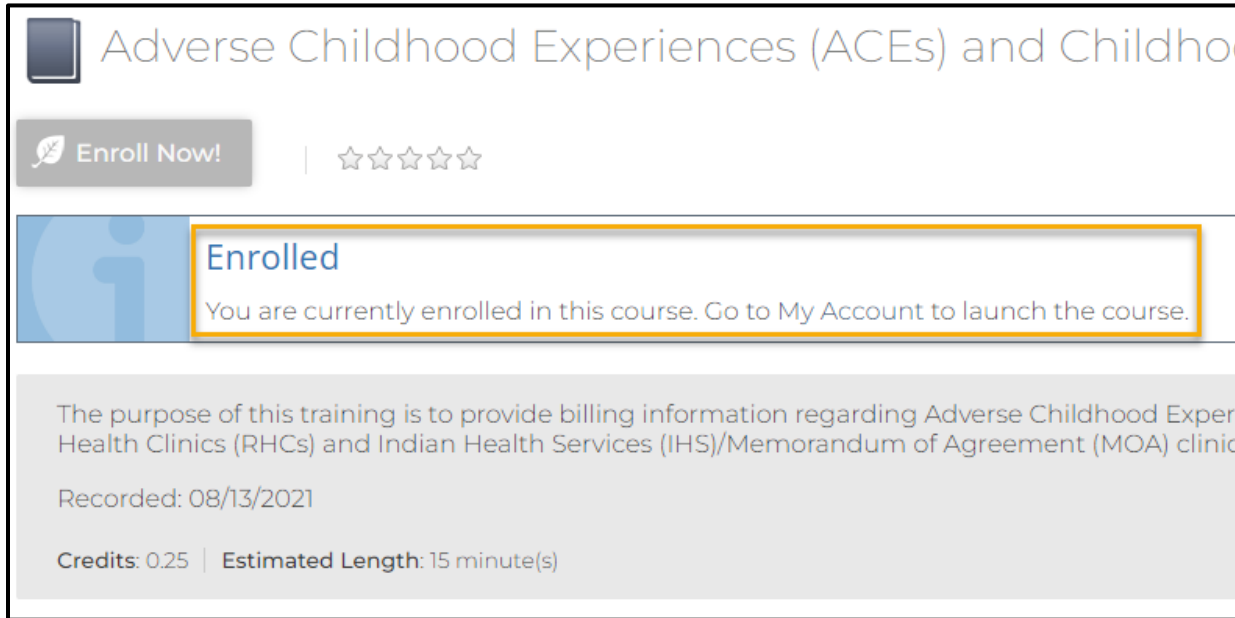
Adverse Childhood Experiences (ACEs) and Childho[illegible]

Enroll Now!

Enrolled

You are currently enrolled in this course. Go to My Account to launch the course.

The purpose of this training is to provide billing information regarding Adverse Childhood Exper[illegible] Health Clinics (RHCs) and Indian Health Services (IHS)/Memorandum of Agreement (MOA) clinic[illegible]

Recorded: 08/13/2021

Credits: 0.25 | Estimated Length: 15 minute(s)